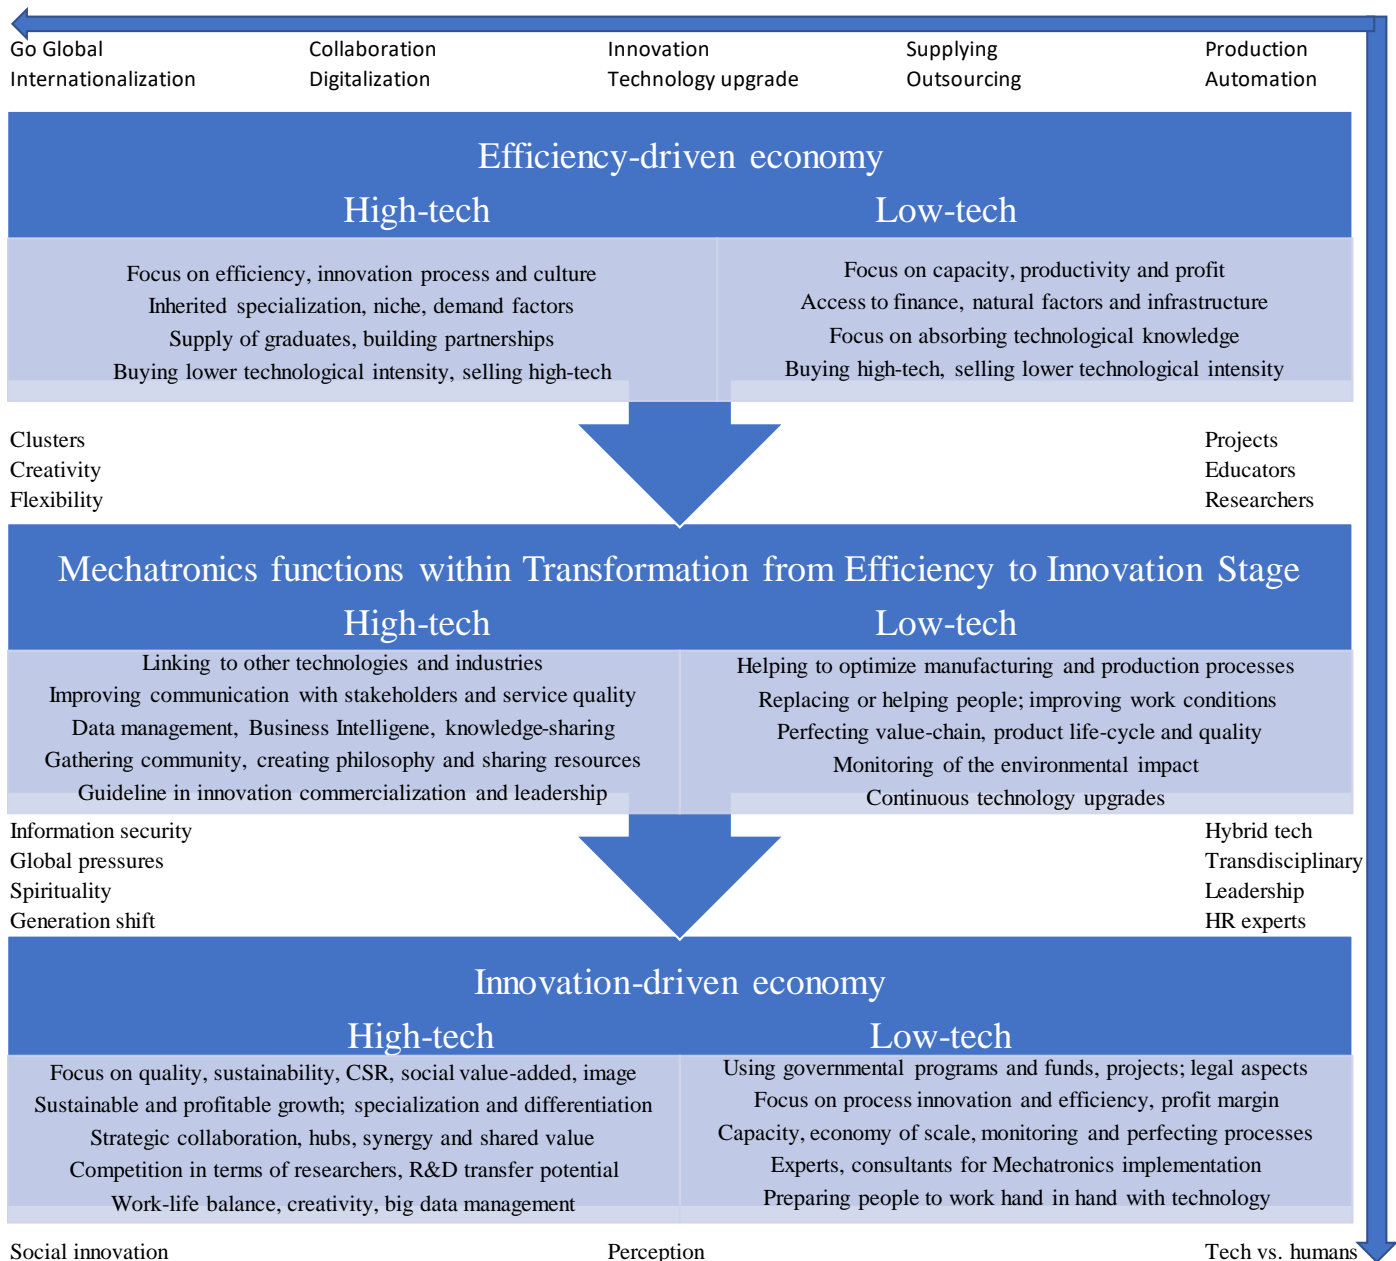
Go Global
Internationalization

Collaboration
Digitalization

Innovation
Technology upgrade

Supplying
Outsourcing

Production
Automation

Efficiency-driven economy

High-tech

Focus on efficiency, innovation process and culture
Inherited specialization, niche, demand factors
Supply of graduates, building partnerships
Buying lower technological intensity, selling high-tech

Low-tech

Focus on capacity, productivity and profit
Access to finance, natural factors and infrastructure
Focus on absorbing technological knowledge
Buying high-tech, selling lower technological intensity

Clusters
Creativity
Flexibility

Projects
Educators
Researchers

Mechatronics functions within Transformation from Efficiency to Innovation Stage

High-tech

Linking to other technologies and industries
Improving communication with stakeholders and service quality
Data management, Business Intelligene, knowledge-sharing
Gathering community, creating philosophy and sharing resources
Guideline in innovation commercialization and leadership

Low-tech

Helping to optimize manufacturing and production processes
Replacing or helping people; improving work conditions
Perfecting value-chain, product life-cycle and quality
Monitoring of the environmental impact
Continuous technology upgrades

Information security
Global pressures
Spirituality
Generation shift

Hybrid tech
Transdisciplinary
Leadership
HR experts

Innovation-driven economy

High-tech

Focus on quality, sustainability, CSR, social value-added, image
Sustainable and profitable growth; specialization and differentiation
Strategic collaboration, hubs, synergy and shared value
Competition in terms of researchers, R&D transfer potential
Work-life balance, creativity, big data management

Low-tech

Using governmental programs and funds, projects; legal aspects
Focus on process innovation and efficiency, profit margin
Capacity, economy of scale, monitoring and perfecting processes
Experts, consultants for Mechatronics implementation
Preparing people to work hand in hand with technology

Social innovation

Perception

Tech vs. humans